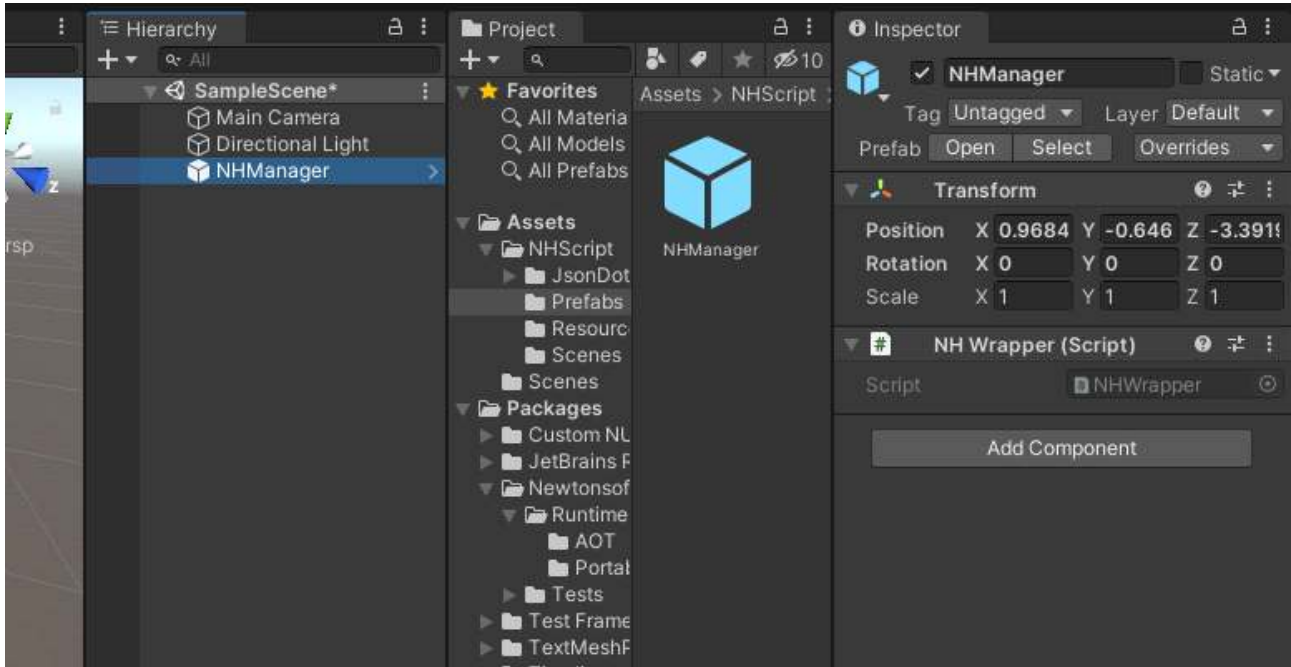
z
rsp

Hierarchy
+ ▾ All
SampleScene*
Main Camera
Directional Light
NHManager

Project
+ ▾
10
Favorites
All Materia
All Models
All Prefabs
Assets
NHScript
JsonDot
Prefabs
Resourc
Scenes
Scenes
Packages
Custom NU
JetBrains F
Newtonsof
Runtime
AOT
Portal
Tests
Test Frame
TextMeshF

Assets > NHScript
NHManager

Inspector
NHManager
Static ▾
Tag Untagged ▾
Layer Default ▾
Prefab Open Select Overrides ▾
Transform
Position X 0.9684 Y -0.646 Z -3.391
Rotation X 0 Y 0 Z 0
Scale X 1 Y 1 Z 1
NH Wrapper (Script)
Script NHWrapper
Add Component